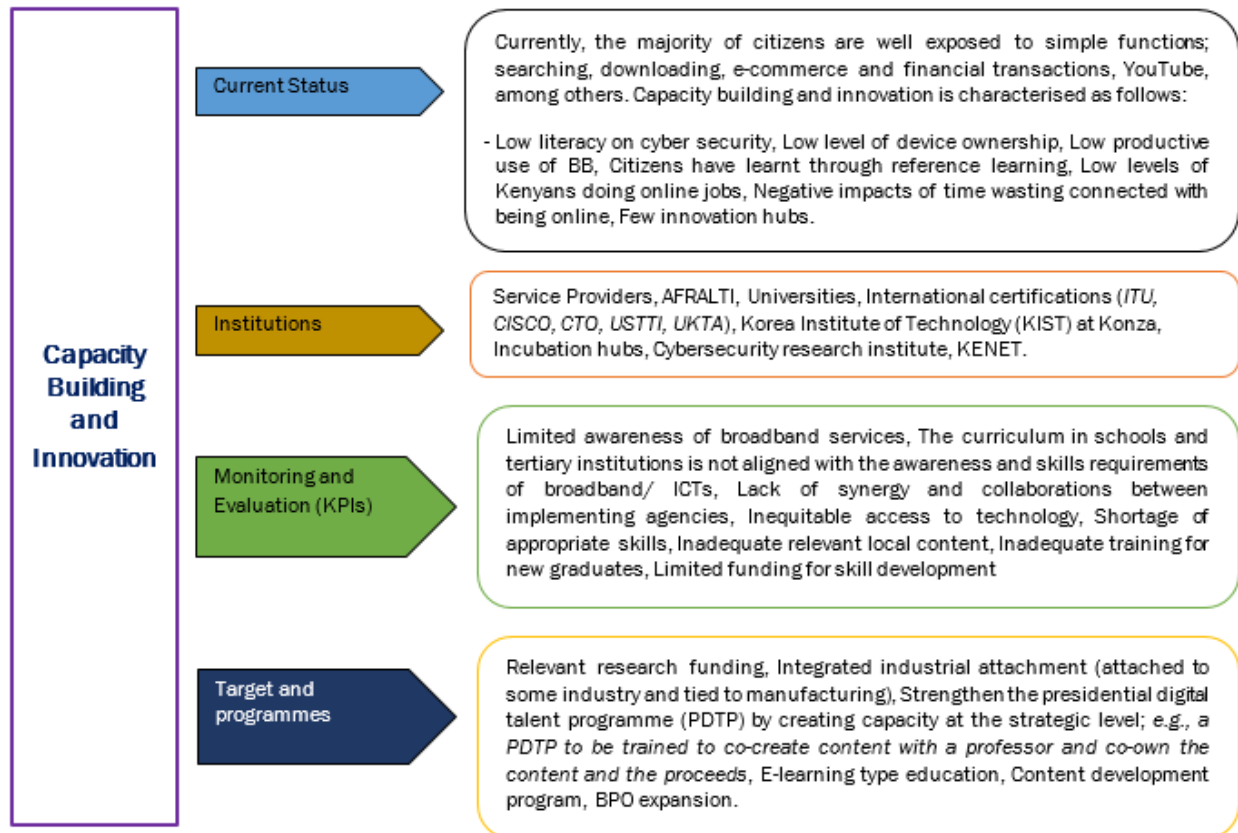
Capacity Building and Innovation

Current Status

Currently, the majority of citizens are well exposed to simple functions; searching, downloading, e-commerce and financial transactions, YouTube, among others. Capacity building and innovation is characterised as follows:

- Low literacy on cyber security, Low level of device ownership, Low productive use of BB, Citizens have learnt through reference learning, Low levels of Kenyans doing online jobs, Negative impacts of time wasting connected with being online, Few innovation hubs.

Institutions

Service Providers, AFRALTI, Universities, International certifications (ITU, CISCO, CTO, USTTI, UKTA), Korea Institute of Technology (KIST) at Konza, Incubation hubs, Cybersecurity research institute, KENET.

Monitoring and Evaluation (KPIs)

Limited awareness of broadband services, The curriculum in schools and tertiary institutions is not aligned with the awareness and skills requirements of broadband/ ICTs, Lack of synergy and collaborations between implementing agencies, Inequitable access to technology, Shortage of appropriate skills, Inadequate relevant local content, Inadequate training for new graduates, Limited funding for skill development

Target and programmes

Relevant research funding, Integrated industrial attachment (attached to some industry and tied to manufacturing), Strengthen the presidential digital talent programme (PDTP) by creating capacity at the strategic level; e.g., a PDTP to be trained to co-create content with a professor and co-own the content and the proceeds, E-learning type education, Content development program, BPO expansion.